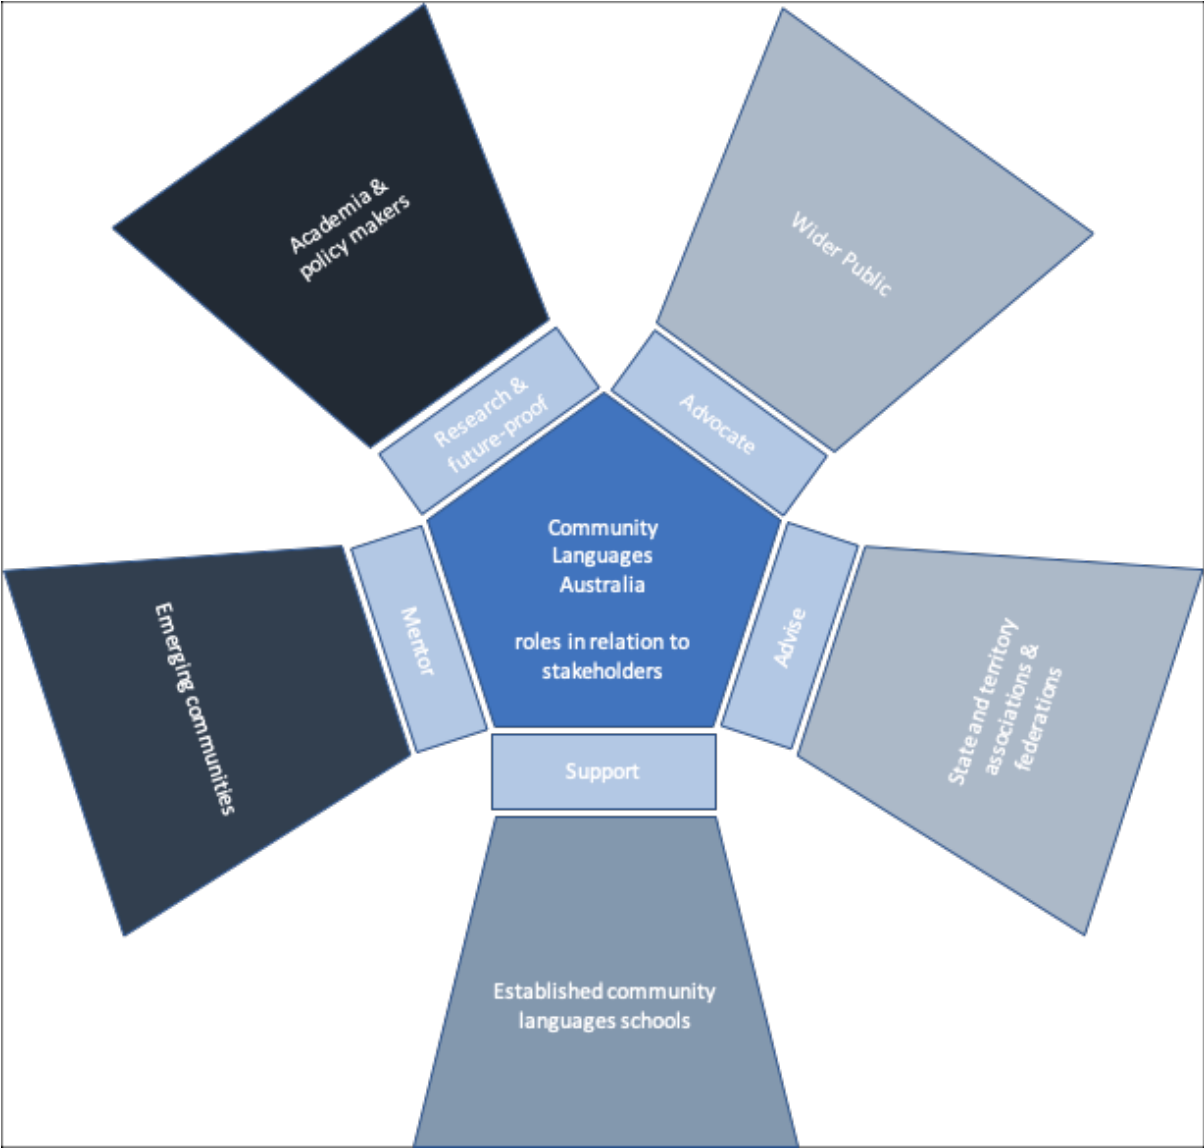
Academia & policy makers

Wider Public

Research & future-proof

Advocate

Community Languages Australia

roles in relation to stakeholders

Emerging communities

Mentor

Advise

State and territory associations & federations

Support

Established community languages schools